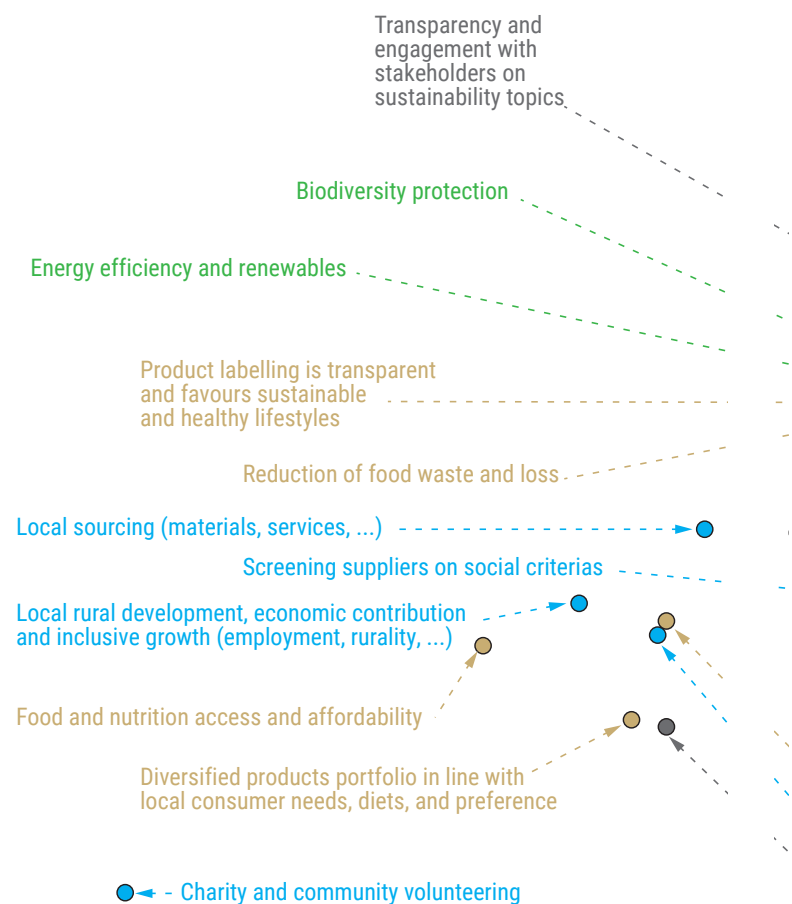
Transparency and engagement with stakeholders on sustainability topics

Biodiversity protection

Energy efficiency and renewables

Product labelling is transparent and favours sustainable and healthy lifestyles

Reduction of food waste and loss

Local sourcing (materials, services, ...)

Screening suppliers on social criterias

Local rural development, economic contribution and inclusive growth (employment, rurality, ...)

Food and nutrition access and affordability

Diversified products portfolio in line with local consumer needs, diets, and preference

Charity and community volunteering